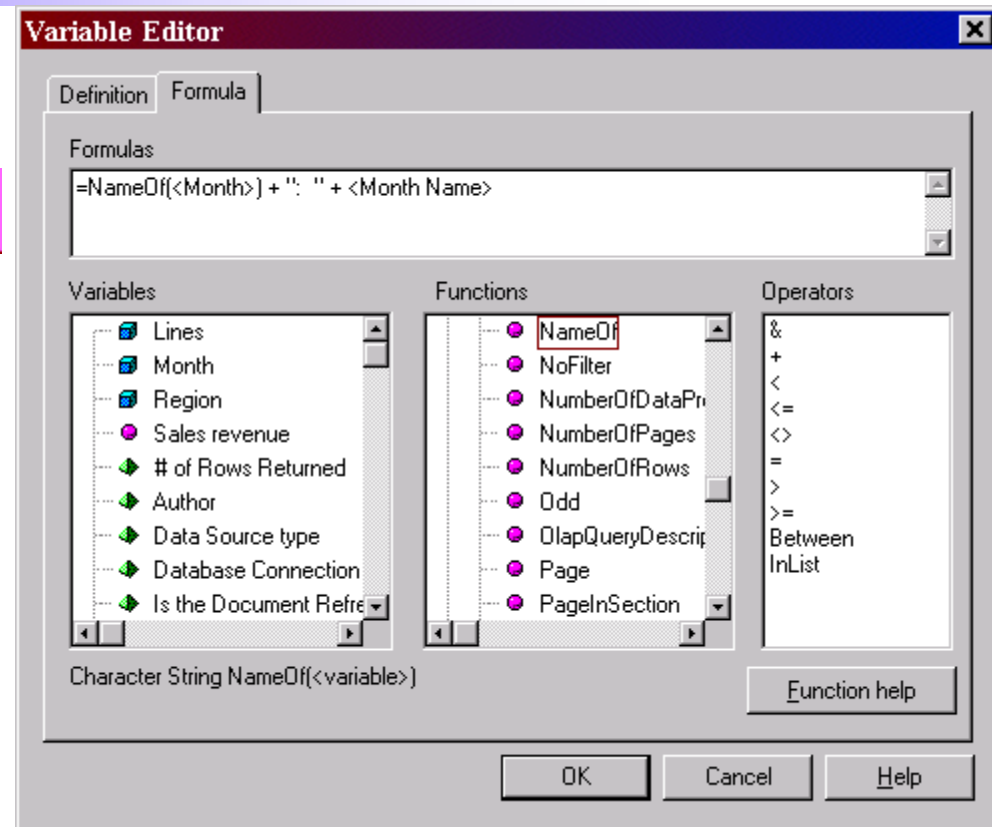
Variable Editor

Definition Formula

Formulas

=NameOf(<Month>) + ": " + <Month Name>

Variables

Lines
Month
Region
Sales revenue
# of Rows Returned
Author
Data Source type
Database Connection
Is the Document Refre

Functions

NameOf
NoFilter
NumberOfDataPr
NumberOfPages
NumberOfRows
Odd
OlapQueryDescrip
Page
PageInSection

Operators

&
+
<
<=
<>
=
>
>=
Between
InList

Character String NameOf(<variable>)

Function help

OK Cancel Help